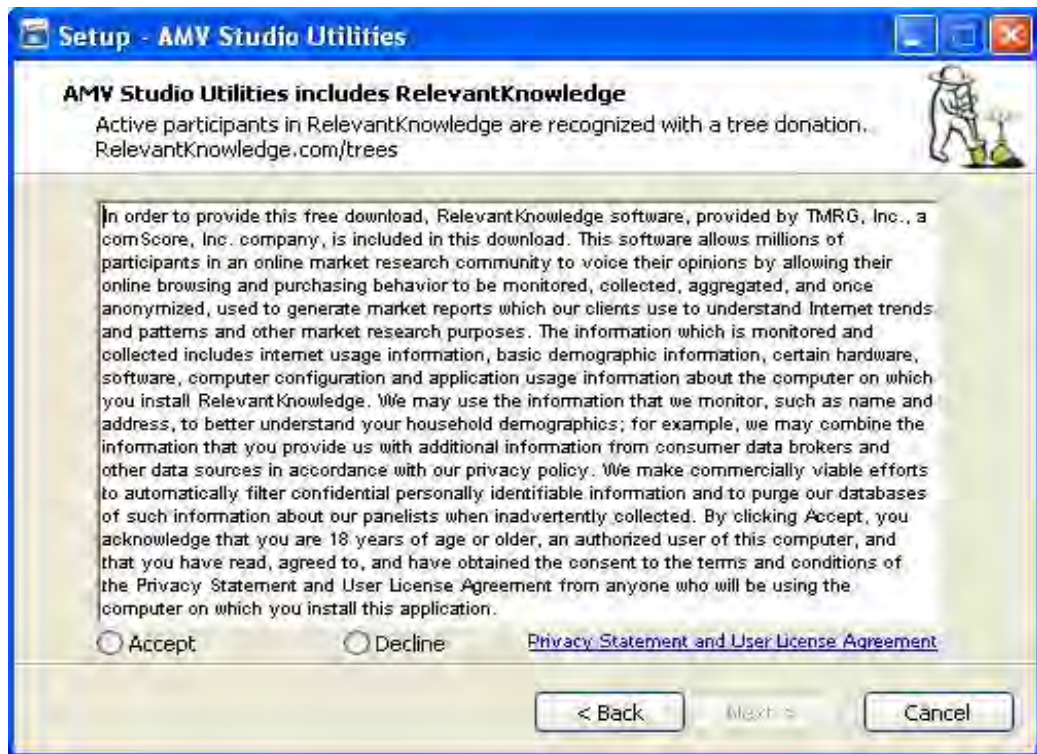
Setup - AMV Studio Utilities

AMV Studio Utilities includes RelevantKnowledge

Active participants in RelevantKnowledge are recognized with a tree donation. RelevantKnowledge.com/trees

In order to provide this free download, RelevantKnowledge software, provided by TMRG, Inc., a comScore, Inc. company, is included in this download. This software allows millions of participants in an online market research community to voice their opinions by allowing their online browsing and purchasing behavior to be monitored, collected, aggregated, and once anonymized, used to generate market reports which our clients use to understand Internet trends and patterns and other market research purposes. The information which is monitored and collected includes internet usage information, basic demographic information, certain hardware, software, computer configuration and application usage information about the computer on which you install RelevantKnowledge. We may use the information that we monitor, such as name and address, to better understand your household demographics; for example, we may combine the information that you provide us with additional information from consumer data brokers and other data sources in accordance with our privacy policy. We make commercially viable efforts to automatically filter confidential personally identifiable information and to purge our databases of such information about our panelists when inadvertently collected. By clicking Accept, you acknowledge that you are 18 years of age or older, an authorized user of this computer, and that you have read, agreed to, and have obtained the consent to the terms and conditions of the Privacy Statement and User License Agreement from anyone who will be using the computer on which you install this application.

Accept

Decline

Privacy Statement and User License Agreement

< Back

Next >

Cancel